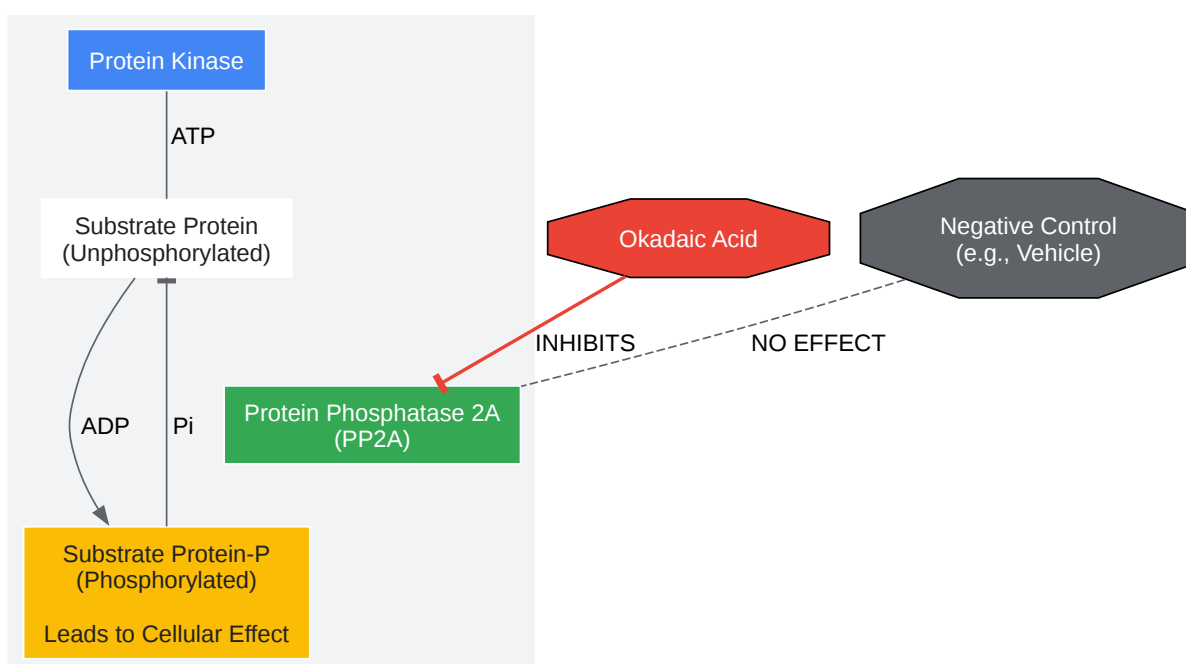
Protein Kinase

ATP

Substrate Protein
(Unphosphorylated)

Okadaic Acid

Negative Control
(e.g., Vehicle)

INHIBITS

NO EFFECT

Protein Phosphatase 2A
(PP2A)

ADP

Pi

Substrate Protein-P
(Phosphorylated)

Leads to Cellular Effect